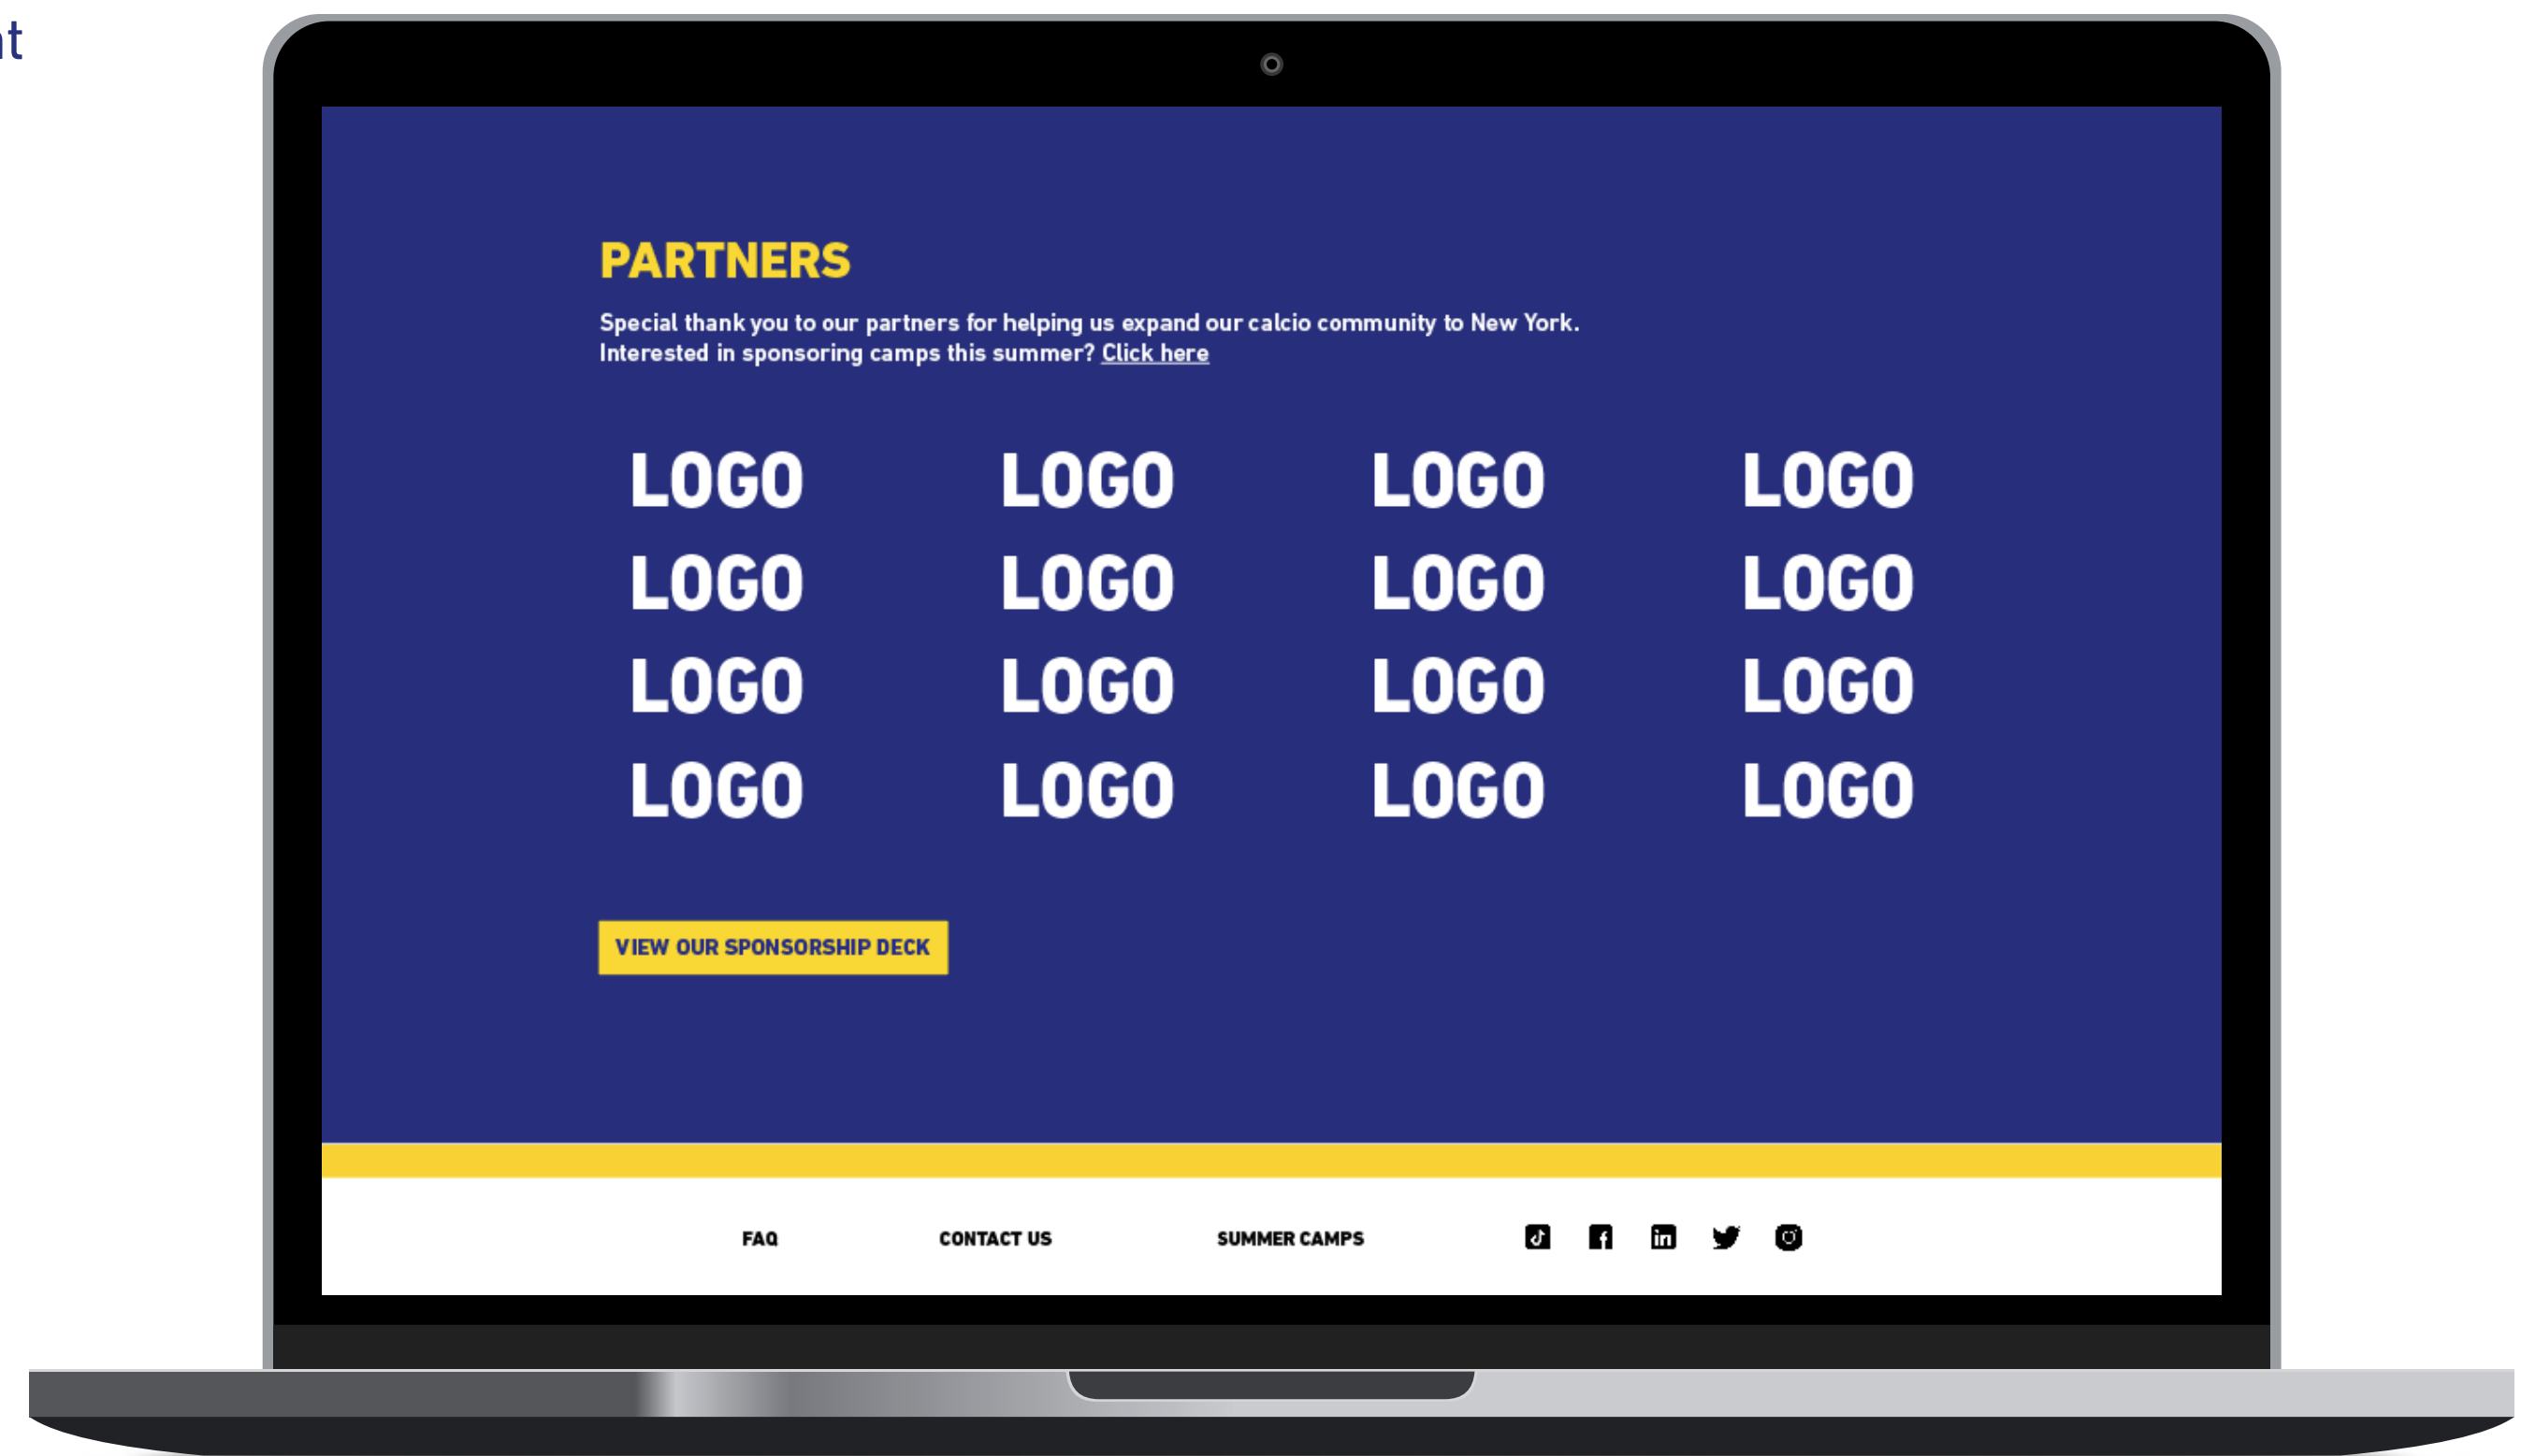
t

PARTNERS

Special thank you to our partners for helping us expand our calcio community to New York. Interested in sponsoring camps this summer? Click here

| LOGO | LOGO | LOGO | LOGO |
|---|---|---|---|
| LOGO | LOGO | LOGO | LOGO |
| LOGO | LOGO | LOGO | LOGO |
| LOGO | LOGO | LOGO | LOGO |

VIEW OUR SPONSORSHIP DECK

FAQ CONTACT US SUMMER CAMPS